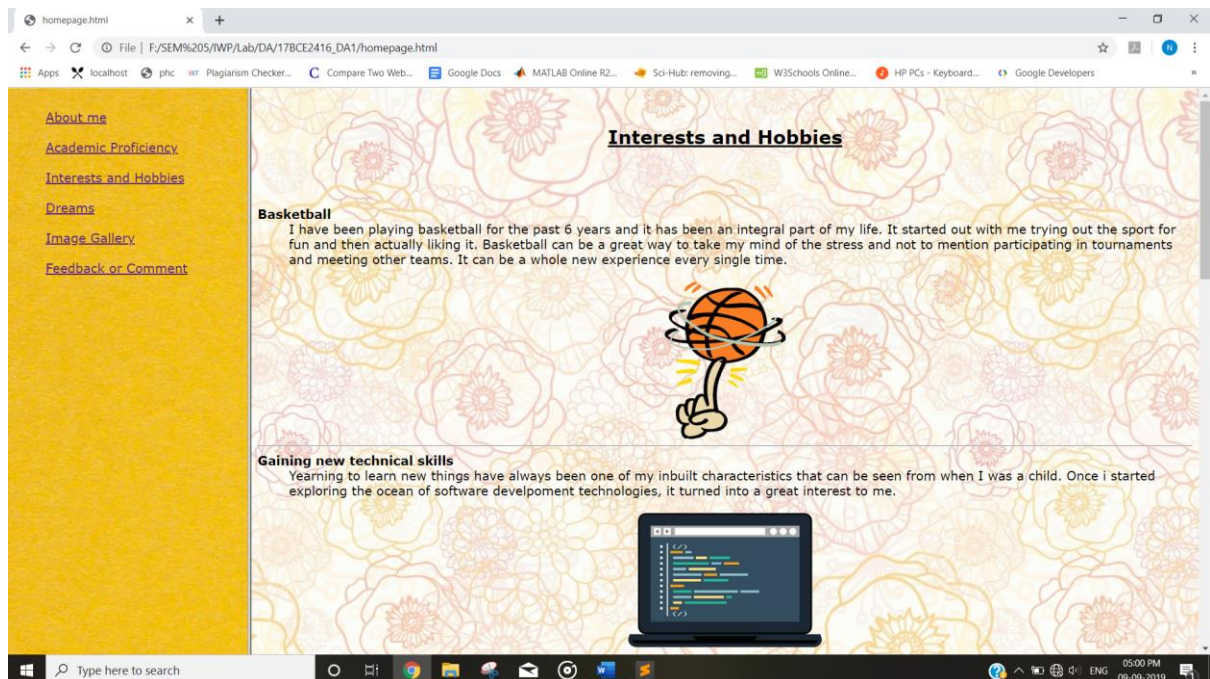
homepage.html × +

File | F:/SEM%205/IWP/Lab/DA/17BCE2416_DA1/homepage.html

Apps localhost phc Plagiarism Checker... Compare Two Web... Google Docs MATLAB Online R2... Sci-Hub: removing... W3Schools Online... HP PCs - Keyboard... Google Developers

About me
Academic Proficiency
Interests and Hobbies
Dreams
Image Gallery
Feedback or Comment

Interests and Hobbies

Basketball
I have been playing basketball for the past 6 years and it has been an integral part of my life. It started out with me trying out the sport for fun and then actually liking it. Basketball can be a great way to take my mind of the stress and not to mention participating in tournaments and meeting other teams. It can be a whole new experience every single time.

Gaining new technical skills
Yearning to learn new things have always been one of my inbuilt characteristics that can be seen from when I was a child. Once i started exploring the ocean of software develpoment technologies, it turned into a great interest to me.

Type here to search

ENG 05:00 PM 09-09-2019